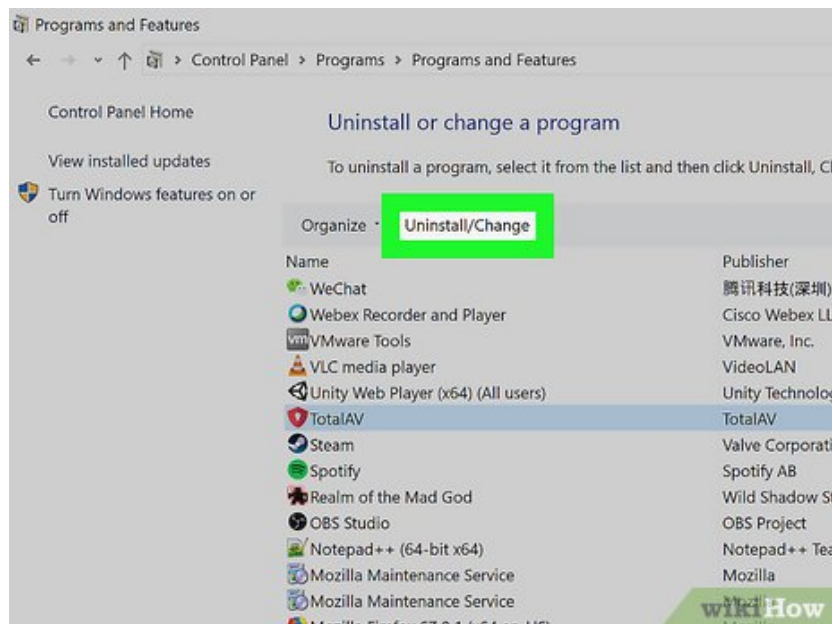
Programs and Features

Control Panel > Programs > Programs and Features

Control Panel Home

View installed updates

Turn Windows features on or off

Uninstall or change a program

To uninstall a program, select it from the list and then click Uninstall, Cl

Organize ▾ Uninstall/Change

| Name | Publisher |
|---|---|
| WeChat | 腾讯科技(深圳) |
| Webex Recorder and Player | Cisco Webex LL |
| VMware Tools | VMware, Inc. |
| VLC media player | VideoLAN |
| Unity Web Player (x64) (All users) | Unity Technolog |
| TotalAV | TotalAV |
| Steam | Valve Corporati |
| Spotify | Spotify AB |
| Realm of the Mad God | Wild Shadow S |
| OBS Studio | OBS Project |
| Notepad++ (64-bit x64) | Notepad++ Tea |
| Mozilla Maintenance Service | Mozilla |
| Mozilla Maintenance Service | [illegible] |
| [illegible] | |

wikiHow